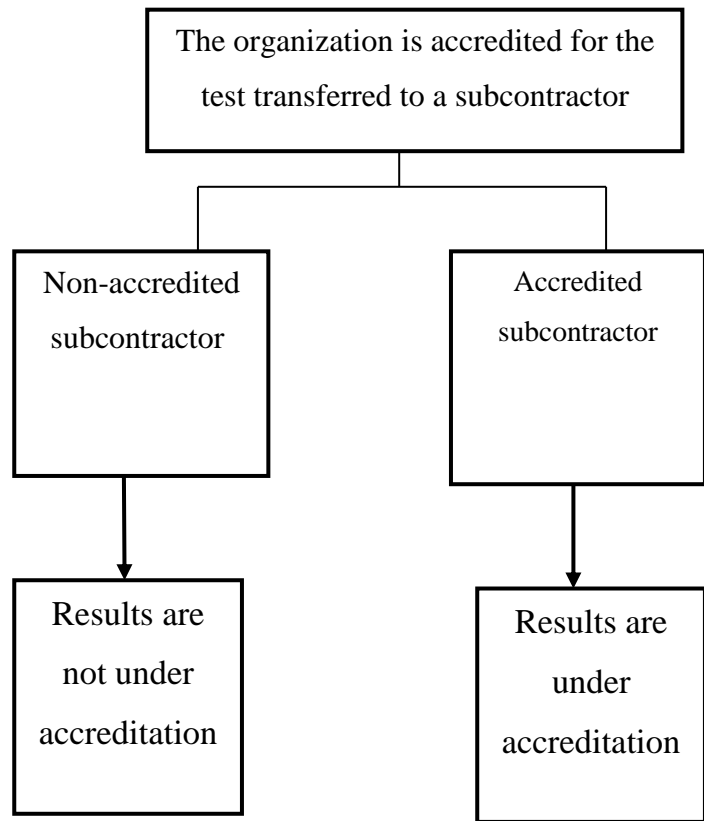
The organization is accredited for the test transferred to a subcontractor

Non-accredited subcontractor

Accredited subcontractor

Results are not under accreditation

Results are under accreditation